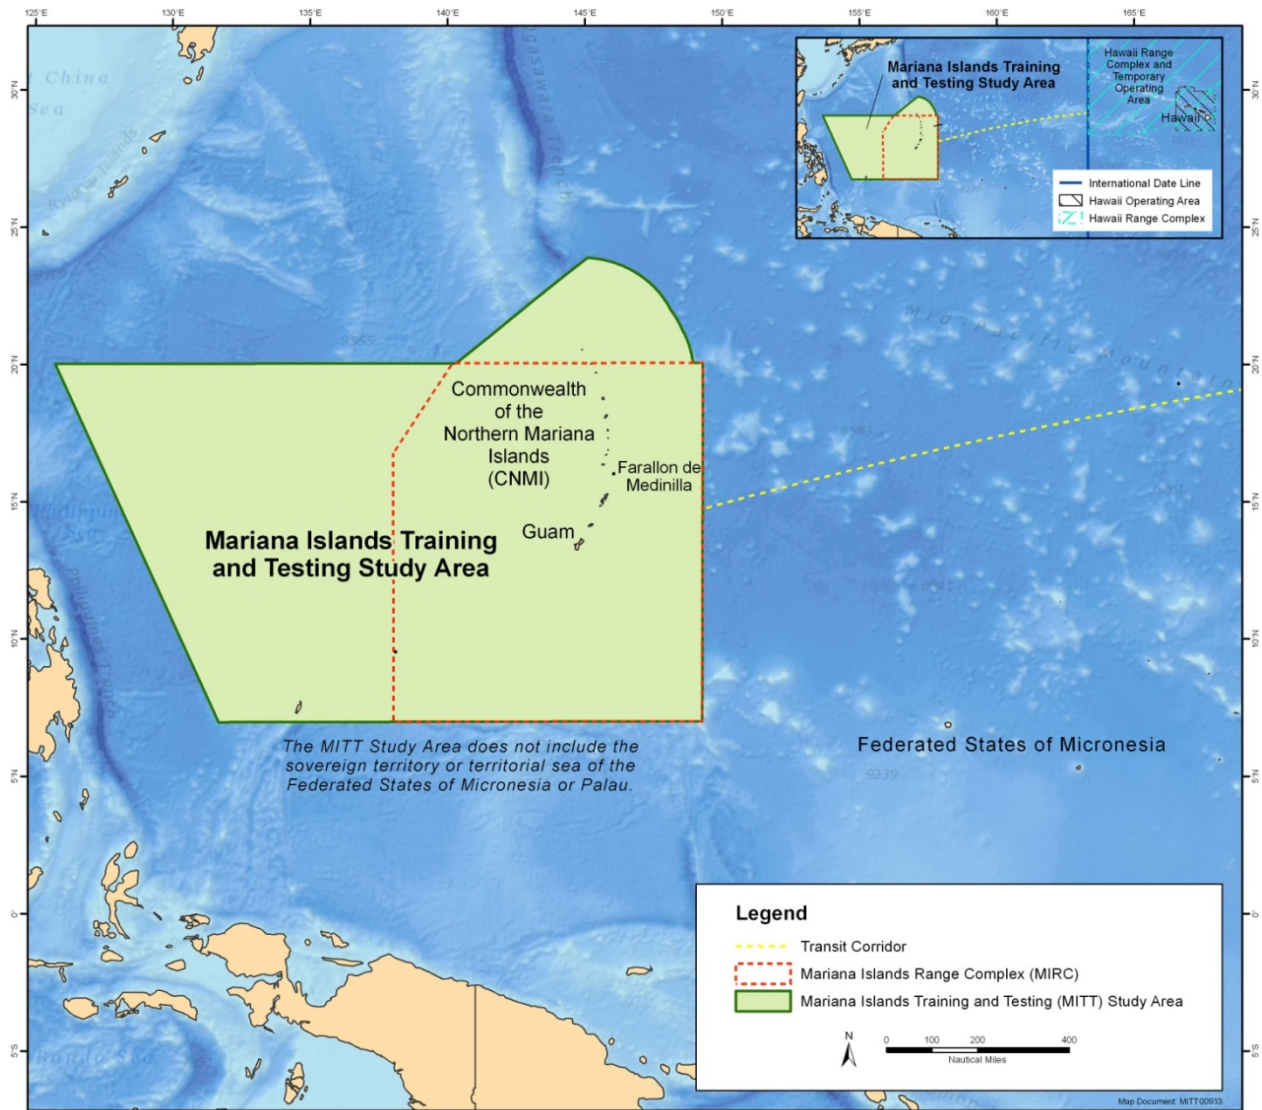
125°E 130°E 135°E 140°E 145°E 150°E 155°E 160°E 165°E

30°N 25°N 20°N 15°N 10°N 5°N 0° 5°S

East China Sea

Ryukyu Islands

Ogasawara Trench

Mid-Pacific Mountains

Philippine Sea

Philippine Trench

Banda Sea

Mariana Islands Training and Testing Study Area

Hawaii Range Complex and Temporary Operating Area

Hawaii

International Date Line
Hawaii Operating Area
Hawaii Range Complex

Commonwealth of the Northern Mariana Islands (CNMI)

Farallon de Medinilla

Guam

Mariana Islands Training and Testing Study Area

The MITT Study Area does not include the sovereign territory or territorial sea of the Federated States of Micronesia or Palau.

Federated States of Micronesia

Legend
Transit Corridor
Mariana Islands Range Complex (MIRC)
Mariana Islands Training and Testing (MITT) Study Area

N
0 100 200 400
Nautical Miles

Map Document: MITT00933